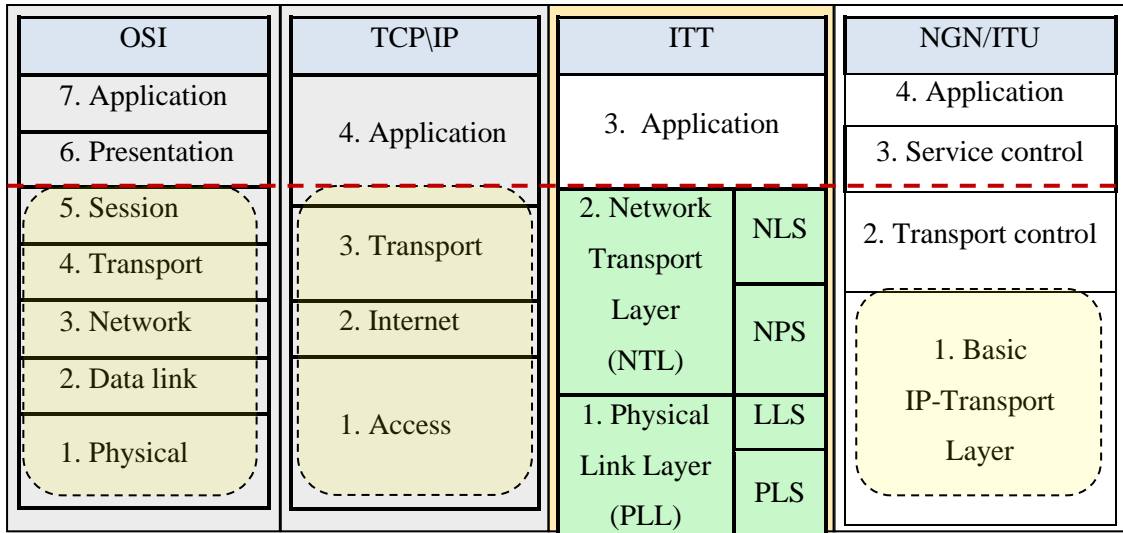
OSI

7. Application
6. Presentation
5. Session
4. Transport
3. Network
2. Data link
1. Physical

TCP\IP

4. Application
3. Transport
2. Internet
1. Access

ITT

3. Application
2. Network Transport Layer (NTL)
NLS
NPS
1. Physical Link Layer (PLL)
LLS
PLS

NGN/ITU

4. Application
3. Service control
2. Transport control
1. Basic IP-Transport Layer